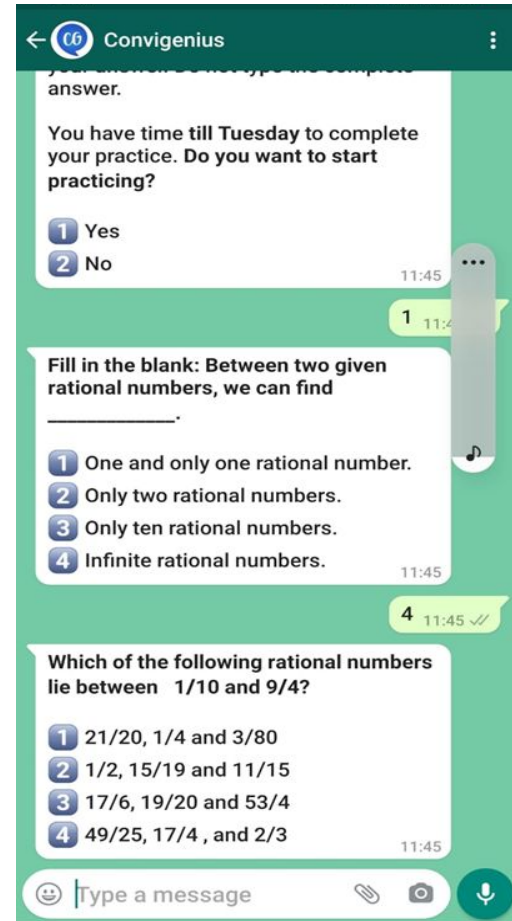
Convigenius

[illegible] answer.

You have time till Tuesday to complete your practice. Do you want to start practicing?

1 Yes
2 No
11:45

1 11:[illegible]

Fill in the blank: Between two given rational numbers, we can find ____________.

1 One and only one rational number.
2 Only two rational numbers.
3 Only ten rational numbers.
4 Infinite rational numbers.
11:45

4 11:45

Which of the following rational numbers lie between 1/10 and 9/4?

1 21/20, 1/4 and 3/80
2 1/2, 15/19 and 11/15
3 17/6, 19/20 and 53/4
4 49/25, 17/4 , and 2/3
11:45

Type a message